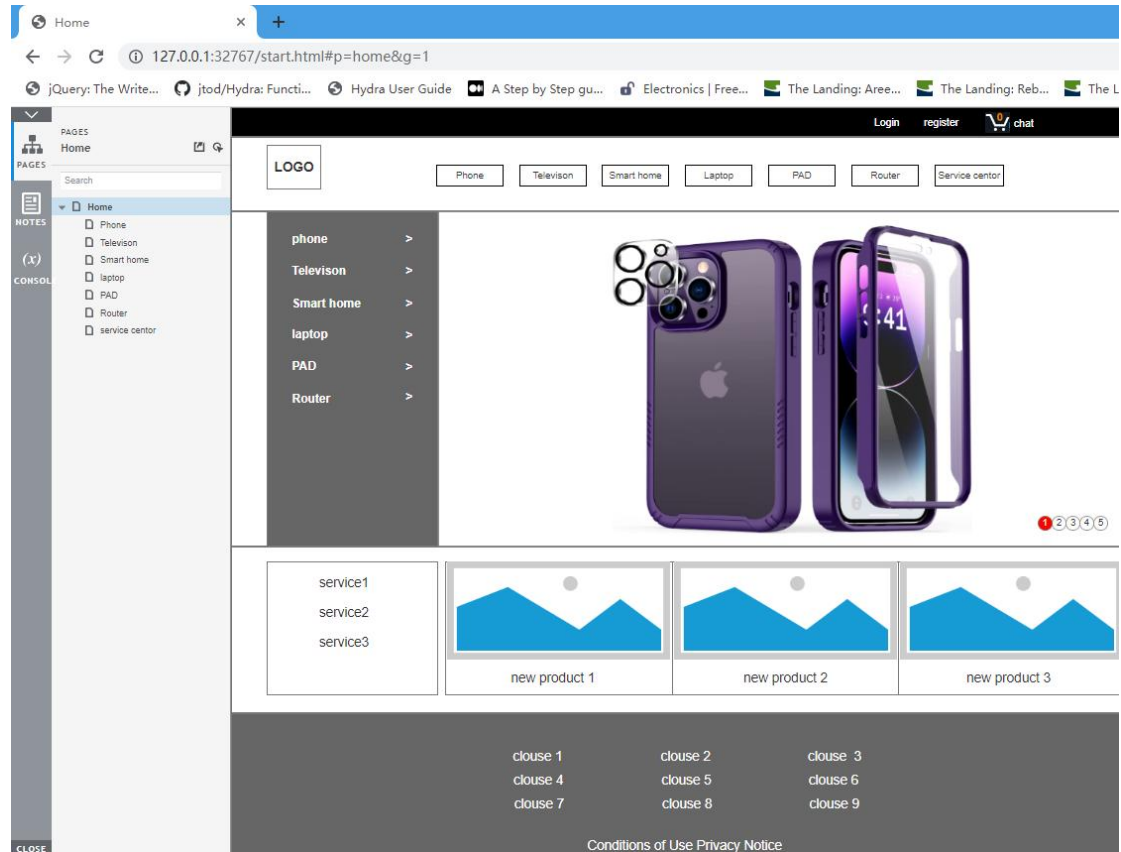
Home ×
+
← → C ⓘ 127.0.0.1:32767/start.html#p=home&g=1
jQuery: The Write... jtod/Hydra: Functi... Hydra User Guide A Step by Step gu... Electronics | Free... The Landing: Aree... The Landing: Reb... The L

PAGES
NOTES
(x)
CONSOL
CLOSE

PAGES
Home
Search
Home
Phone
Televison
Smart home
laptop
PAD
Router
service centor

Login register 0 chat

LOGO

Phone Televison Smart home Laptop PAD Router Service centor

phone >
Televison >
Smart home >
laptop >
PAD >
Router >

9:41

1 2 3 4 5

service1
service2
service3

new product 1
new product 2
new product 3

clouse 1 clouse 2 clouse 3
clouse 4 clouse 5 clouse 6
clouse 7 clouse 8 clouse 9

Conditions of Use Privacy Notice